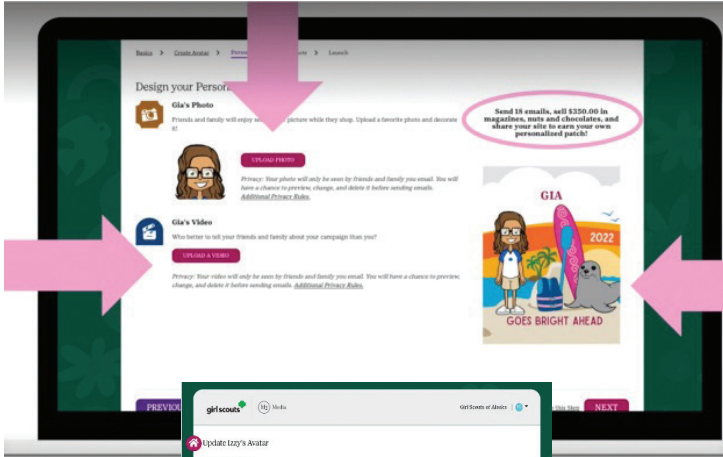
Basics > Create Avatar > Perso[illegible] > Launch

Design your Person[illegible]

Gia's Photo

Friends and family will enjoy se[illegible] picture while they shop. Upload a favorite photo and decorate it!

UPLOAD PHOTO

Privacy: Your photo will only be seen by friends and family you email. You will have a chance to preview, change, and delete it before sending emails. Additional Privacy Rules.

Gia's Video

Who better to tell your friends and family about your campaign than you?

UPLOAD A VIDEO

Privacy: Your video will only be seen by friends and family you email. You will have a chance to preview, change, and delete it before sending emails. Additional Privacy Rules.

Send 18 emails, sell $350.00 in magazines, nuts and chocolates, and share your site to earn your own personalized patch!

GIA

2022

GOES BRIGHT AHEAD

PREVIOU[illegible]

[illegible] this Step

NEXT

girl scouts

M2 Media

Girl Scouts of Alesix

Update Izzy's Avatar